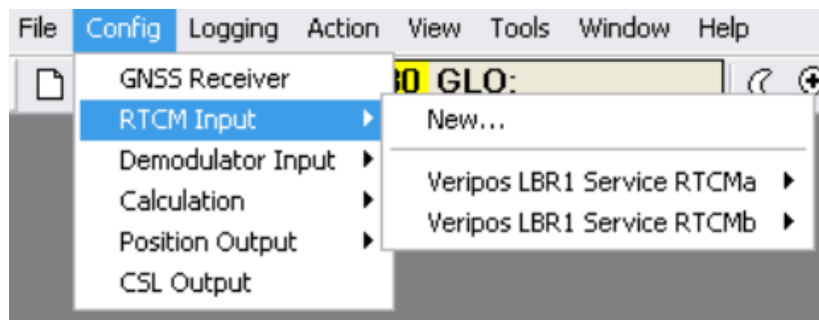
File Config Logging Action View Tools Window Help

GNSS Receiver
RTCM Input
Demodulator Input
Calculation
Position Output
CSL Output

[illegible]0 GLO:

New...
Veripos LBR1 Service RTCMa
Veripos LBR1 Service RTCMb